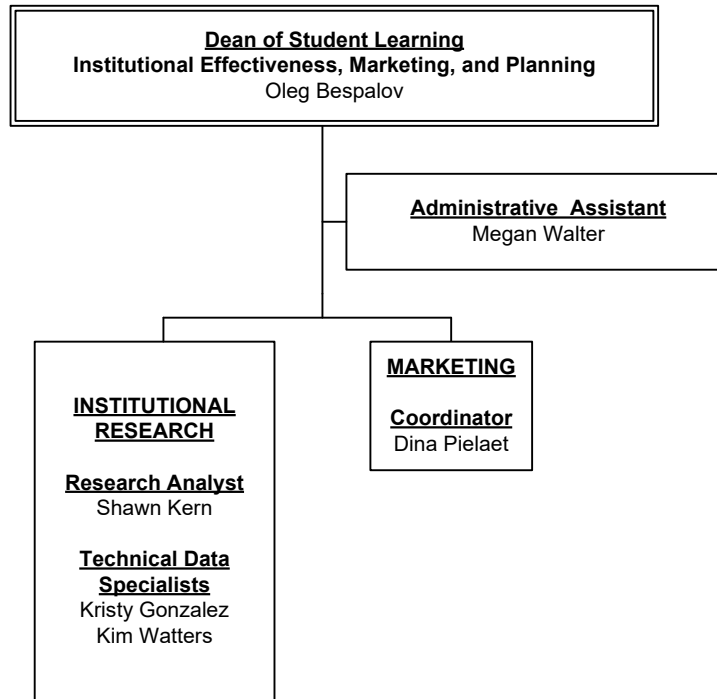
Dean of Student Learning
Institutional Effectiveness, Marketing, and Planning
Oleg Bespalov

Administrative Assistant
Megan Walter

INSTITUTIONAL RESEARCH

Research Analyst
Shawn Kern

Technical Data Specialists
Kristy Gonzalez
Kim Watters

MARKETING

Coordinator
Dina Pielaet